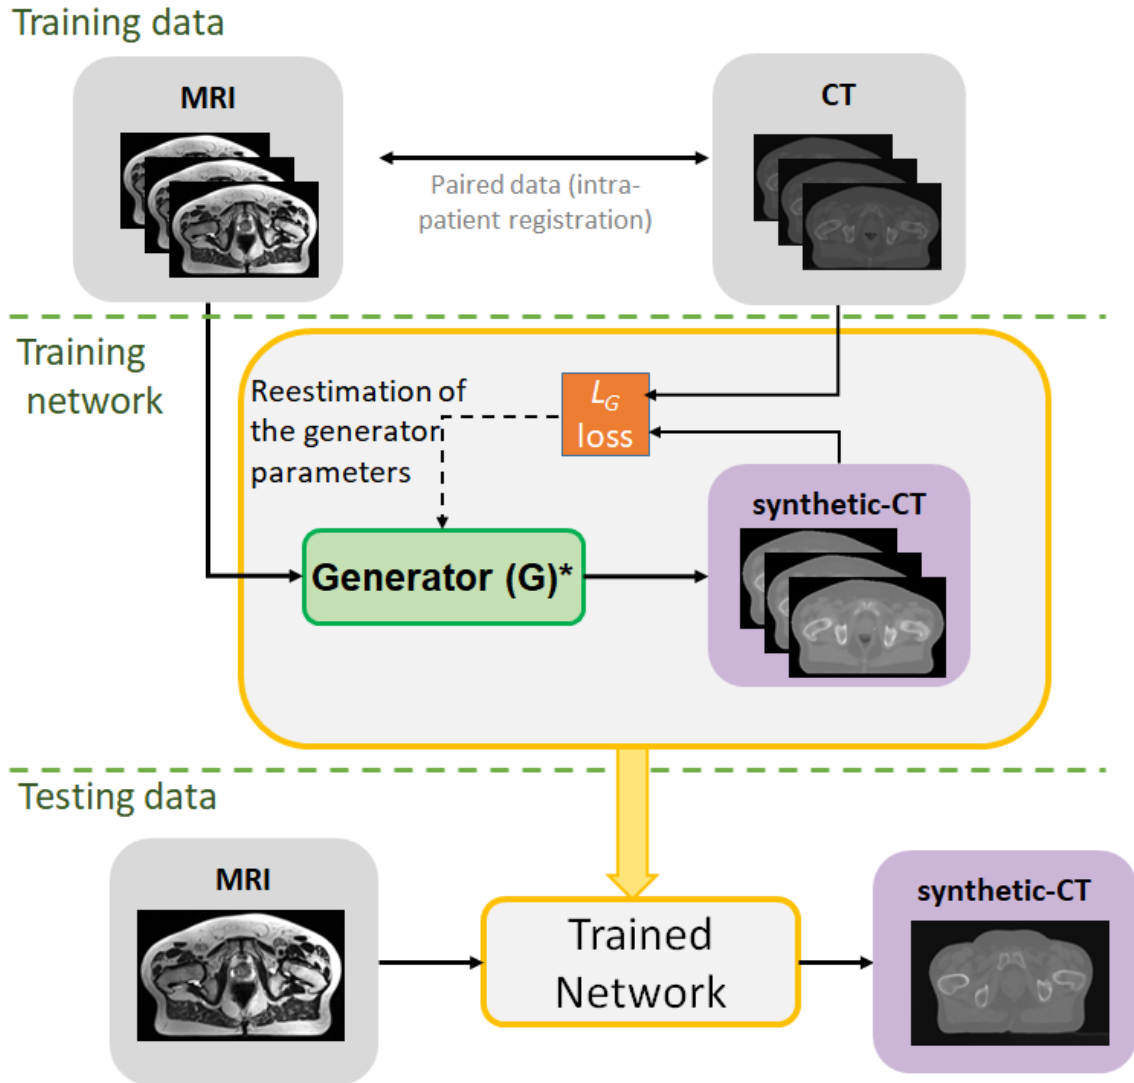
Training data

MRI

CT

Paired data (intra-patient registration)

Training network

Reestimation of the generator parameters

$L_G$ loss

synthetic-CT

Generator (G)*

Testing data

MRI

Trained Network

synthetic-CT